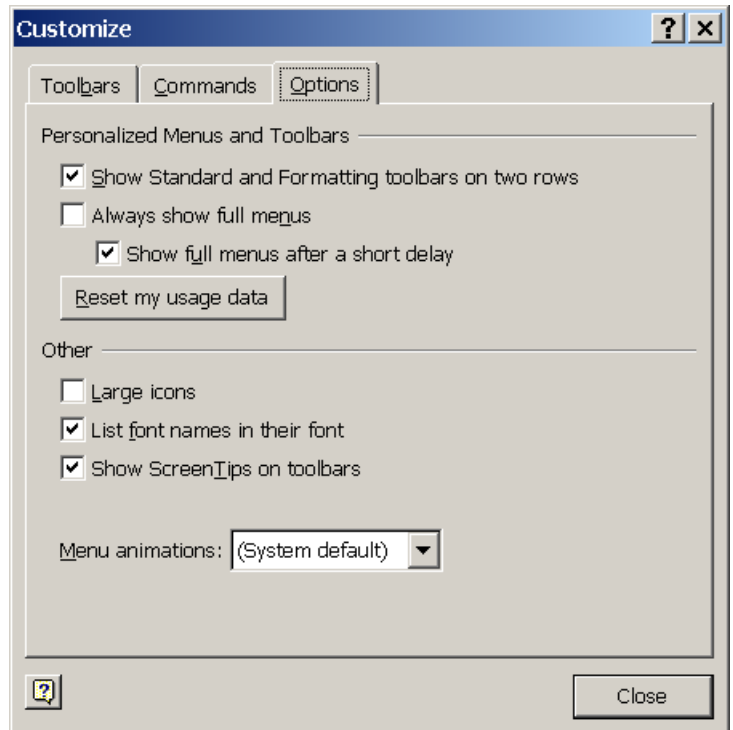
Customize

?

Toolbars | Commands | Options

Personalized Menus and Toolbars

Show Standard and Formatting toolbars on two rows

Always show full menus

Show full menus after a short delay

Reset my usage data

Other

Large icons

List font names in their font

Show ScreenTips on toolbars

Menu animations: (System default)

Close